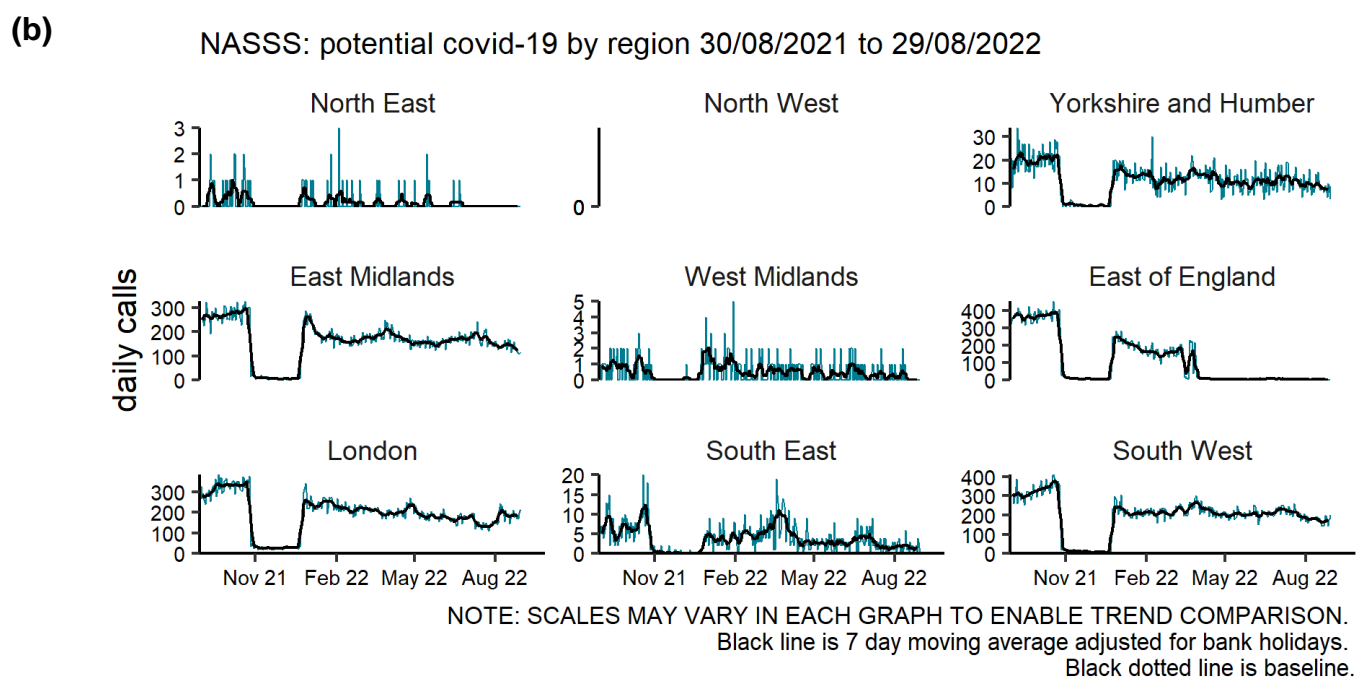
(b)

NASSS: potential covid-19 by region 30/08/2021 to 29/08/2022

daily calls

North East
3
2
1
0

North West
0

Yorkshire and Humber
30
20
10
0

East Midlands
300
200
100
0

West Midlands
5
4
3
2
1
0

East of England
400
300
200
100
0

London
300
200
100
0
Nov 21
Feb 22
May 22
Aug 22

South East
20
15
10
5
0
Nov 21
Feb 22
May 22
Aug 22

South West
400
300
200
100
0
Nov 21
Feb 22
May 22
Aug 22

NOTE: SCALES MAY VARY IN EACH GRAPH TO ENABLE TREND COMPARISON.
Black line is 7 day moving average adjusted for bank holidays.
Black dotted line is baseline.